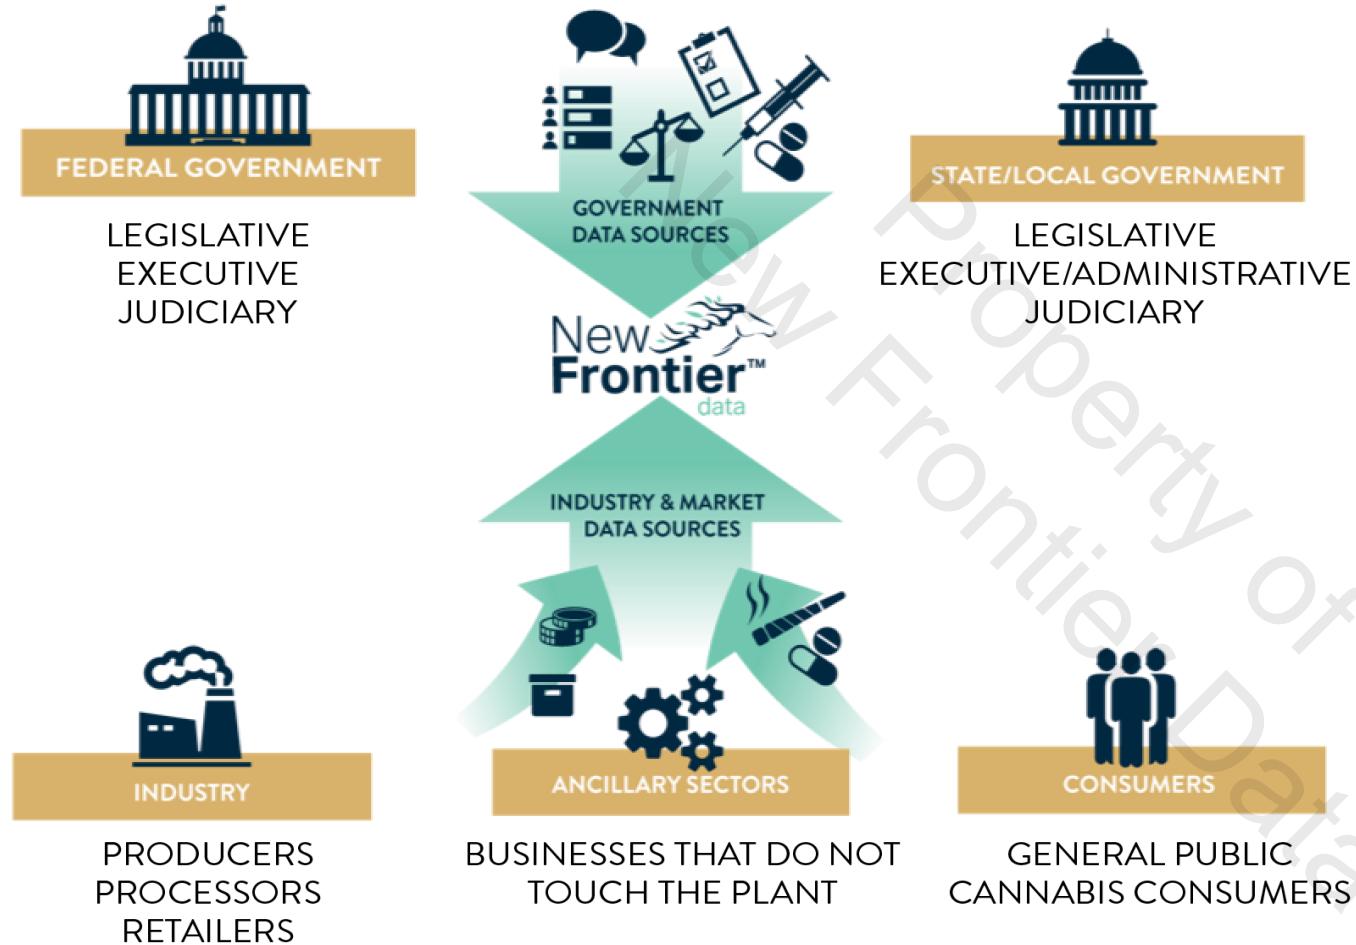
FEDERAL GOVERNMENT

LEGISLATIVE
EXECUTIVE
JUDICIARY

GOVERNMENT DATA SOURCES

STATE/LOCAL GOVERNMENT

LEGISLATIVE
EXECUTIVE/ADMINISTRATIVE
JUDICIARY

New Frontier™ data

INDUSTRY & MARKET DATA SOURCES

INDUSTRY

PRODUCERS
PROCESSORS
RETAILERS

ANCILLARY SECTORS

BUSINESSES THAT DO NOT TOUCH THE PLANT

CONSUMERS

GENERAL PUBLIC
CANNABIS CONSUMERS

Property of New Frontier Data